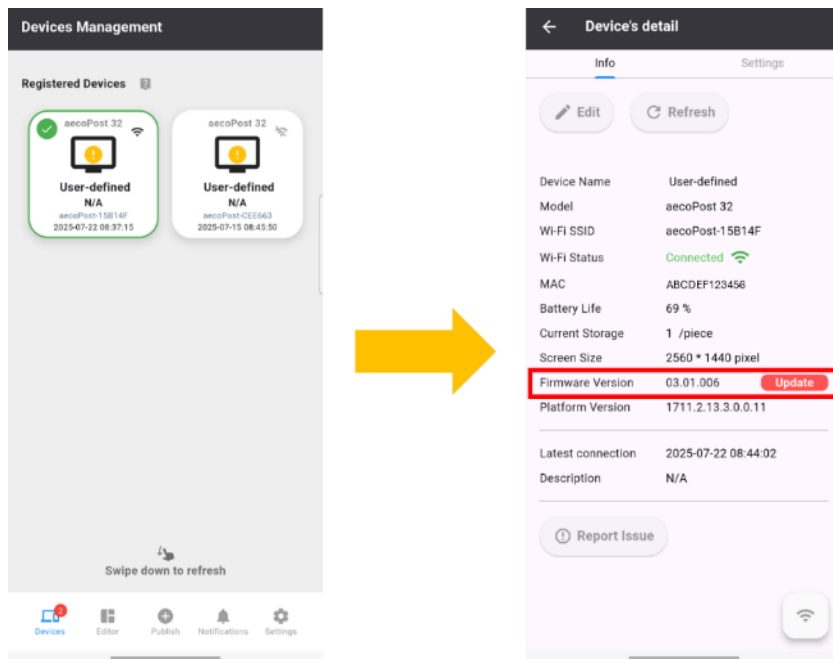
Devices Management

Registered Devices

aecoPost 32
User-defined
N/A
aecoPost-15B14F
2025-07-22 08:37:15

aecoPost 32
User-defined
N/A
aecoPost-CEE663
2025-07-15 08:45:50

Swipe down to refresh

2
Devices Editor Publish Notifications Settings

Device's detail

Info Settings

Edit Refresh

| | |
|---|---|
| Device Name | User-defined |
| Model | aecoPost 32 |
| Wi-Fi SSID | aecoPost-15B14F |
| Wi-Fi Status | Connected |
| MAC | ABCDEF123456 |
| Battery Life | 69 % |
| Current Storage | 1 /piece |
| Screen Size | 2560 * 1440 pixel |
| Firmware Version | 03.01.006 Update |
| Platform Version | 1711.2.13.3.0.0.11 |

| | |
|---|---|
| Latest connection | 2025-07-22 08:44:02 |
| Description | N/A |

Report Issue